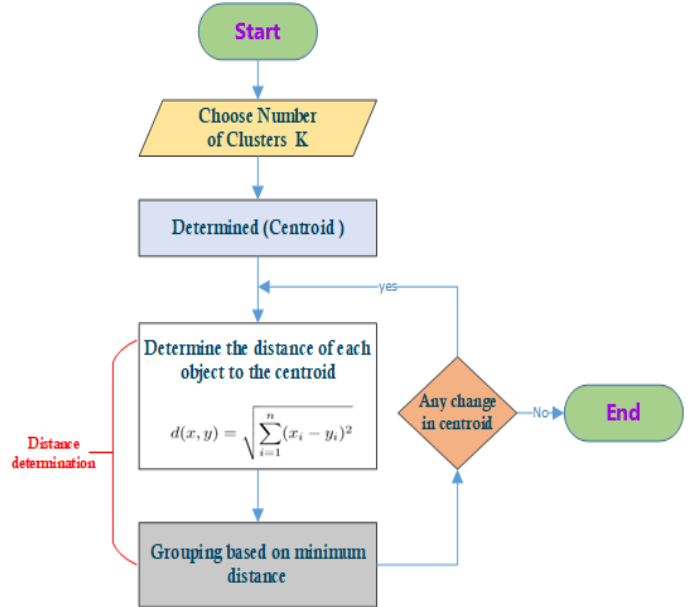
Start

Choose Number of Clusters K

Determined (Centroid )

yes

Determine the distance of each object to the centroid

$d(x,y) = \sqrt{\sum_{i=1}^{n}(x_i - y_i)^2}$

Distance determination

Any change in centroid

No

End

Grouping based on minimum distance